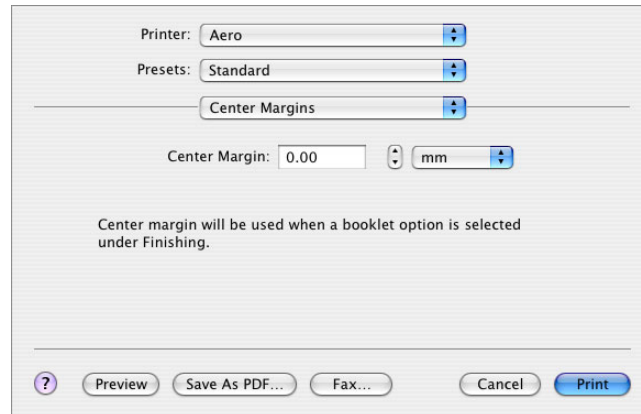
Printer: Aero

Presets: Standard

Center Margins

Center Margin: 0.00 mm

Center margin will be used when a booklet option is selected under Finishing.

?

Preview

Save As PDF...

Fax...

Cancel

Print